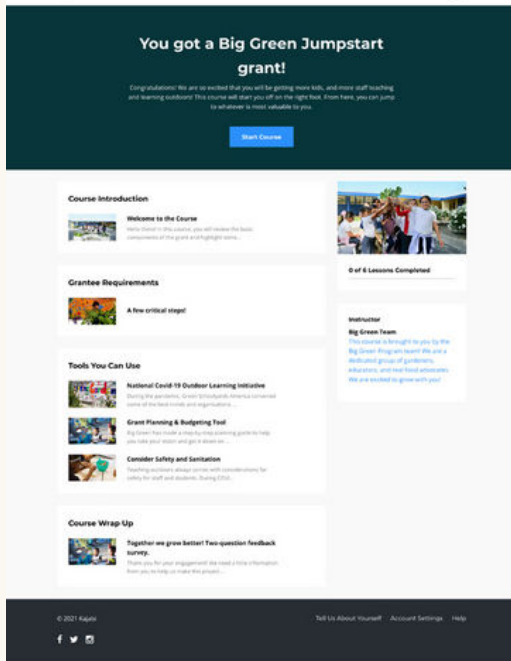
You got a Big Green Jumpstart grant!

Congratulations! We are so excited that you will be getting more kids, and more staff teaching and learning outdoors! This course will start you off on the right foot. From here, you can jump to whatever is most valuable to you.

Start Course

Course Introduction

Welcome to the Course
Hello there! In this course, you will review the basic components of the grant and highlight some...

Grantee Requirements

A few critical steps!

Tools You Can Use

National Covid-19 Outdoor Learning Initiative
During the pandemic, Green Schoolyards America convened some of the best minds and organizations...

Grant Planning & Budgeting Tool
Big Green has made a step-by-step planning guide to help you take your vision and get it down on...

Consider Safety and Sanitation
Teaching outdoors always comes with considerations for safety for staff and students. During COVI...

Course Wrap Up

Together we grow better! Two-question feedback survey.
Thank you for your engagement! We need a little information from you to help us make this project...

0 of 6 Lessons Completed

Instructor

Big Green Team
This course is brought to you by the Big Green Program team! We are a dedicated group of gardeners, educators, and real food advocates. We are excited to grow with you!

© 2021 Kajabi

Tell Us About Yourself Account Settings Help